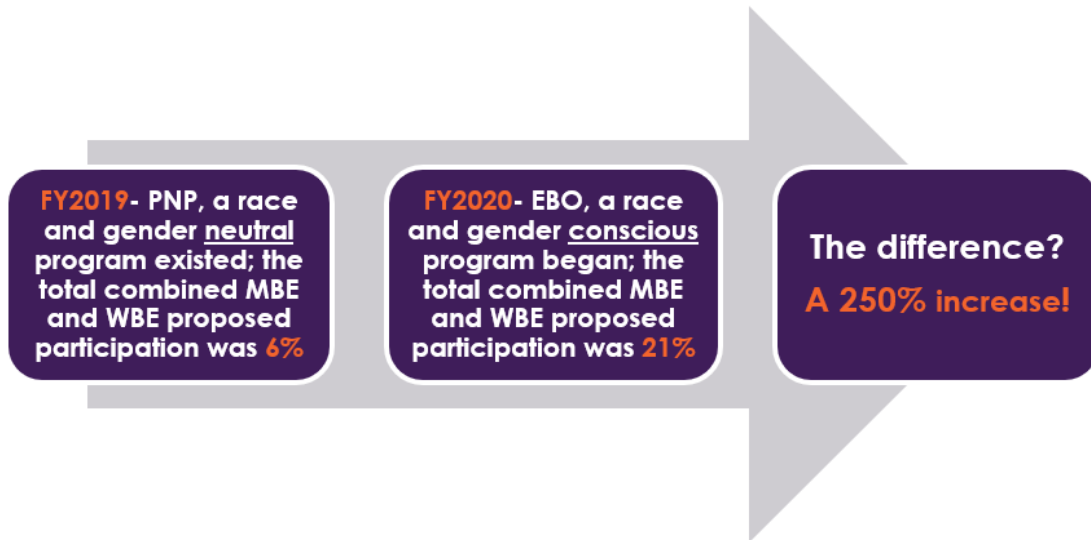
FY2019- PNP, a race and gender neutral program existed; the total combined MBE and WBE proposed participation was 6%

FY2020- EBO, a race and gender conscious program began; the total combined MBE and WBE proposed participation was 21%

The difference?

A 250% increase!